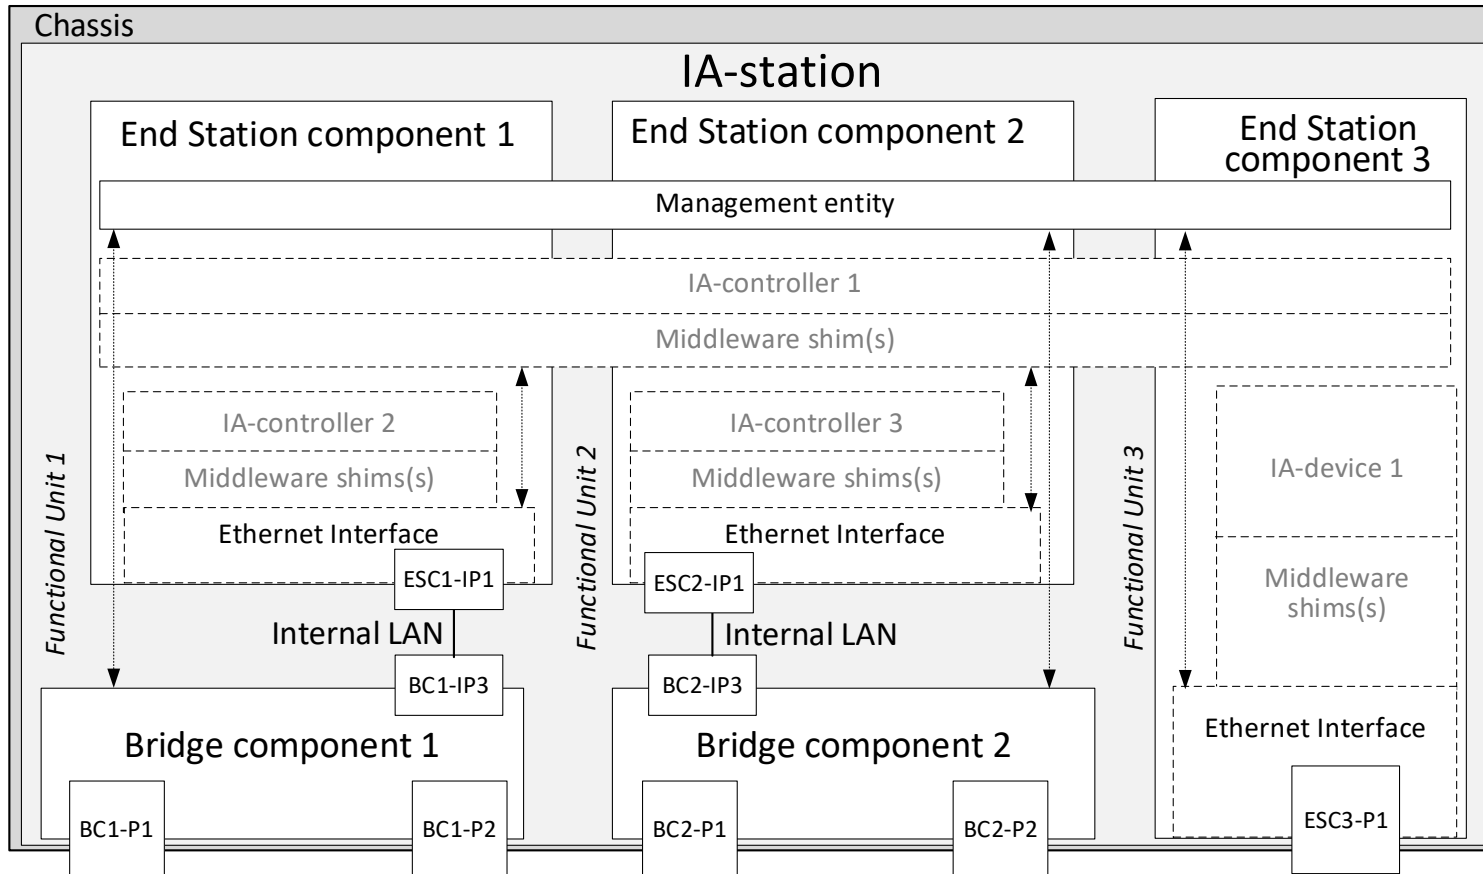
Chassis

IA-station

End Station component 1

End Station component 2

End Station component 3

Management entity

IA-controller 1

Middleware shim(s)

IA-controller 2

Middleware shims(s)

Ethernet Interface

ESC1-IP1

IA-controller 3

Middleware shims(s)

Ethernet Interface

ESC2-IP1

IA-device 1

Middleware shims(s)

Ethernet Interface

ESC3-P1

Functional Unit 1

Functional Unit 2

Functional Unit 3

Internal LAN

BC1-IP3

Internal LAN

BC2-IP3

Bridge component 1

BC1-P1

BC1-P2

Bridge component 2

BC2-P1

BC2-P2